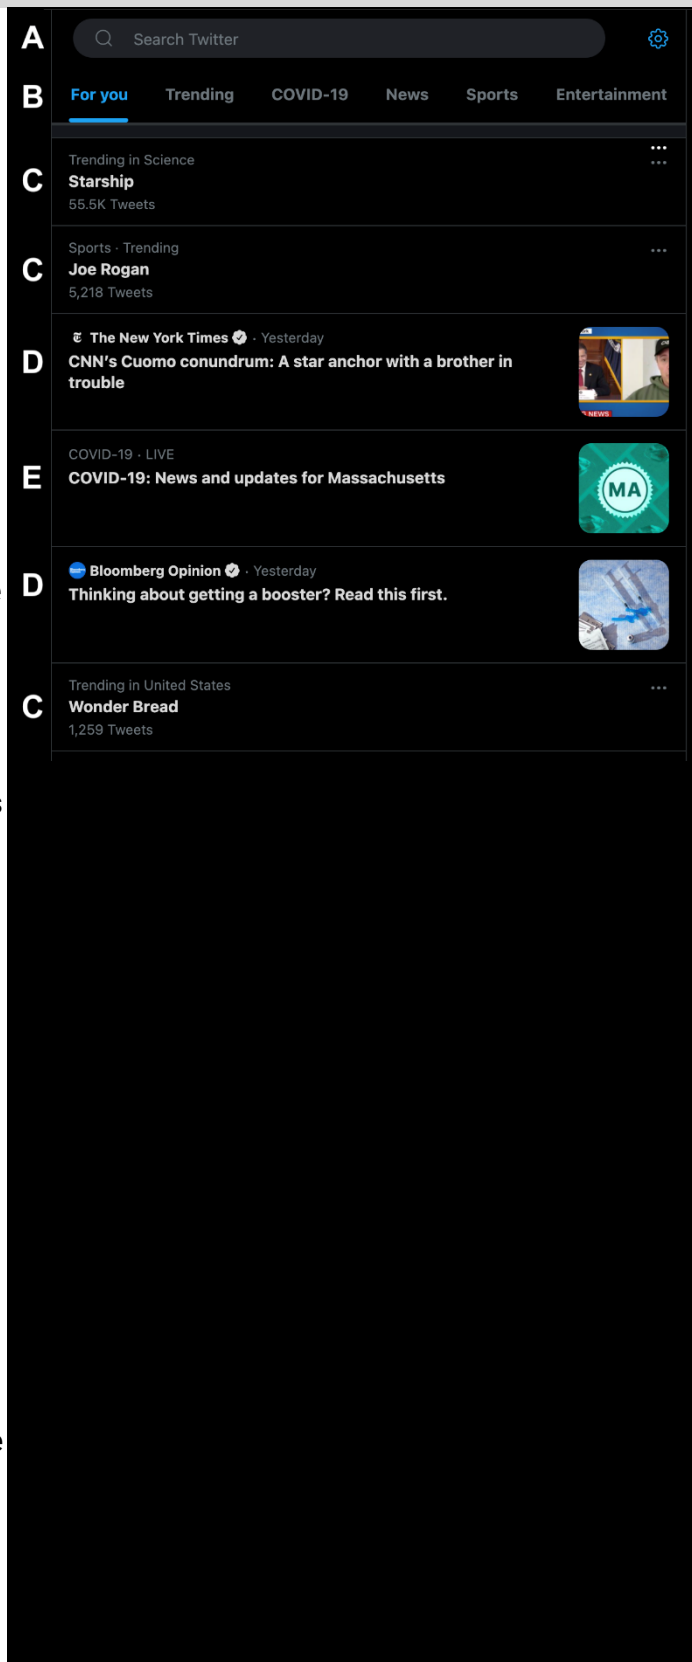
A Search Twitter

B For you Trending COVID-19 News Sports Entertainment

C Trending in Science
Starship
55.5K Tweets

C Sports · Trending
Joe Rogan
5,218 Tweets

D The New York Times · Yesterday
CNN's Cuomo conundrum: A star anchor with a brother in trouble

NEWS

E COVID-19 · LIVE
COVID-19: News and updates for Massachusetts

MA

D Bloomberg Opinion · Yesterday
Thinking about getting a booster? Read this first.

C Trending in United States
Wonder Bread
1,259 Tweets